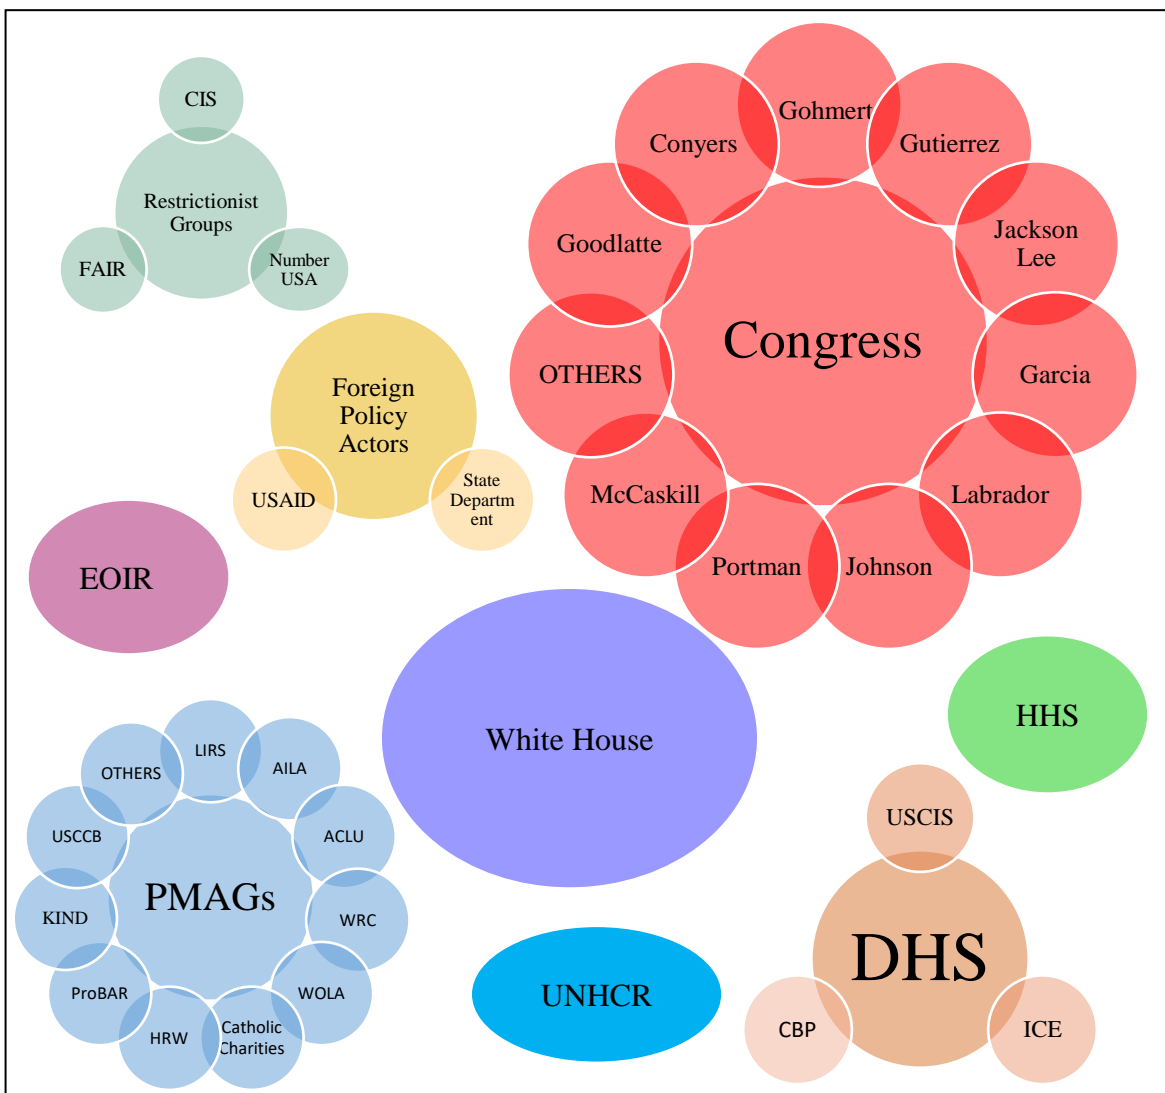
CIS

Restrictionist Groups

FAIR

Number USA

Gohmert

Conyers

Gutierrez

Goodlatte

Jackson Lee

Congress

OTHERS

Garcia

McCaskill

Labrador

Portman

Johnson

Foreign Policy Actors

USAID

State Department

EOIR

White House

HHS

LIRS

OTHERS

AILA

USCCB

ACLU

PMAGs

KIND

WRC

ProBAR

WOLA

HRW

Catholic Charities

UNHCR

USCIS

DHS

CBP

ICE